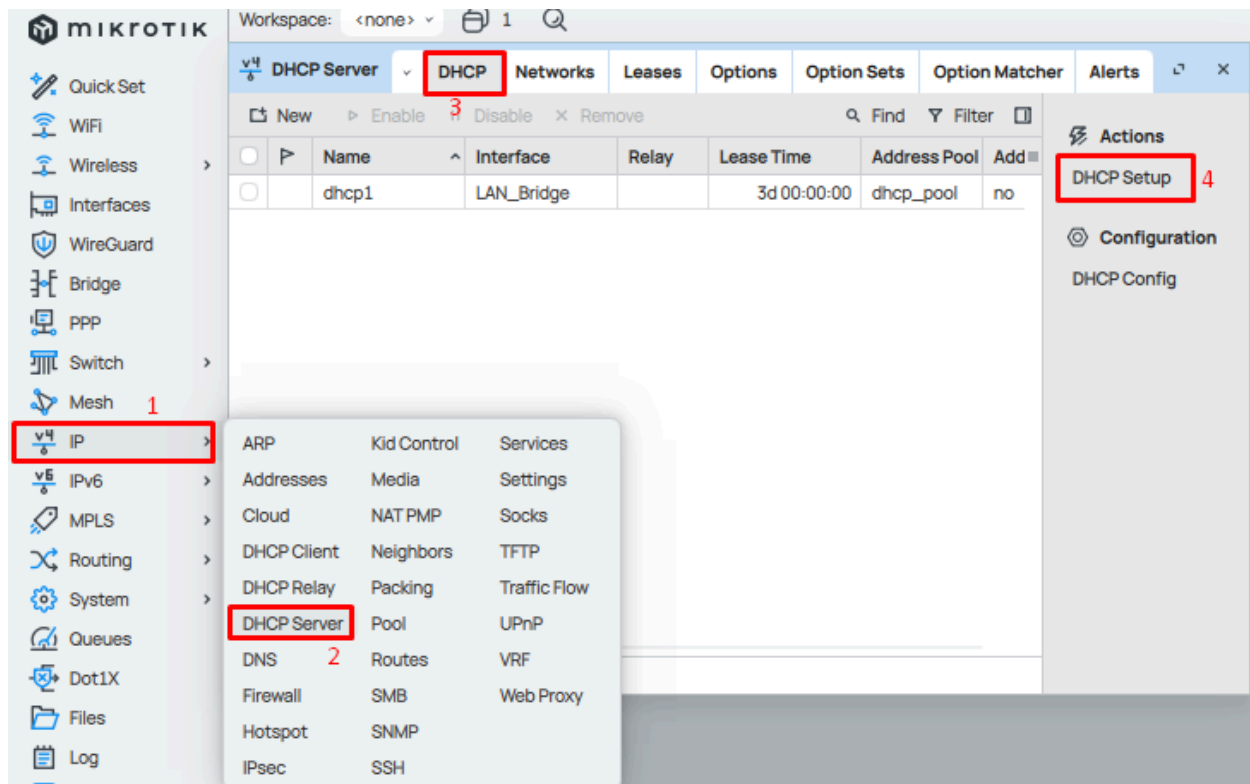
MIKROTIK

Workspace: <none> 1

Quick Set
WiFi
Wireless
Interfaces
WireGuard
Bridge
PPP
Switch
Mesh 1
IP
IPv6
MPLS
Routing
System
Queues
Dot1X
Files
Log

v4 DHCP Server
DHCP 3
Networks
Leases
Options
Option Sets
Option Matcher
Alerts

New Enable Disable × Remove Find Filter

| | | Name | Interface | Relay | Lease Time | Address Pool | Add |
|---|---|---|---|---|---|---|---|
| | | dhcp1 | LAN_Bridge | | 3d 00:00:00 | dhcp_pool | no |

Actions
DHCP Setup 4
Configuration
DHCP Config

ARP
Addresses
Cloud
DHCP Client
DHCP Relay
DHCP Server 2
DNS
Firewall
Hotspot
IPsec

Kid Control
Media
NAT PMP
Neighbors
Packing
Pool
Routes
SMB
SNMP
SSH

Services
Settings
Socks
TFTP
Traffic Flow
UPnP
VRF
Web Proxy